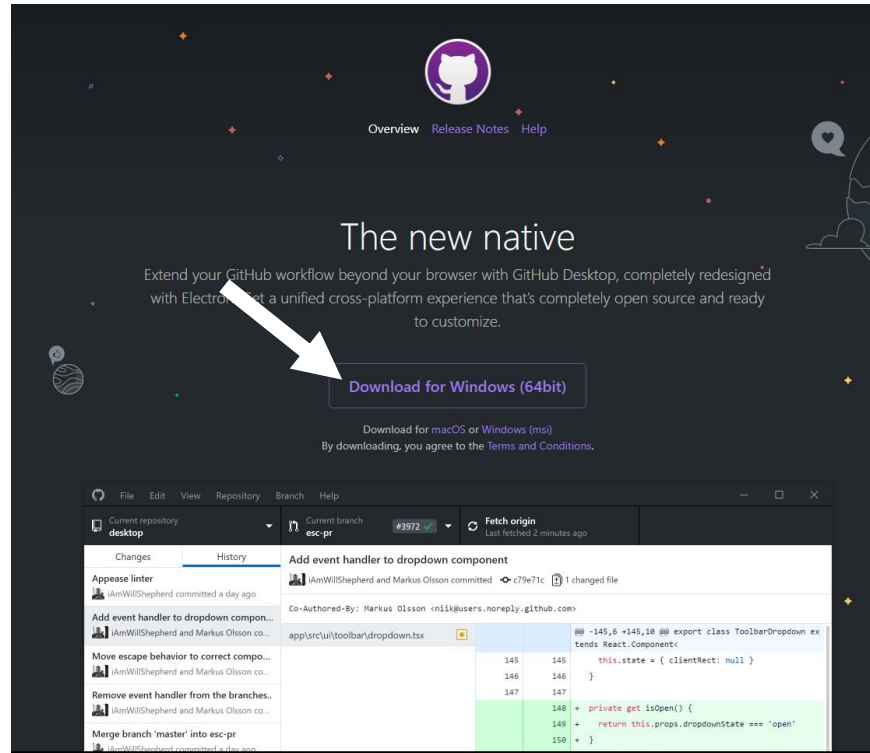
Overview Release Notes Help

The new native

Extend your GitHub workflow beyond your browser with GitHub Desktop, completely redesigned with Electron. Get a unified cross-platform experience that's completely open source and ready to customize.

Download for Windows (64bit)

Download for macOS or Windows (msi)
By downloading, you agree to the Terms and Conditions.

File Edit View Repository Branch Help

Current repository
desktop

Current branch
esc-pr

#3972

Fetch origin
Last fetched 2 minutes ago

Changes History

Appease linter
iAmWillShepherd committed a day ago

Add event handler to dropdown compon...
iAmWillShepherd and Markus Olsson co...

Move escape behavior to correct compo...
iAmWillShepherd and Markus Olsson co...

Remove event handler from the branches..
iAmWillShepherd and Markus Olsson co...

Merge branch 'master' into esc-pr
iAmWillShepherd committed a day ago

Add event handler to dropdown component
iAmWillShepherd and Markus Olsson committed c79e71c 1 changed file

Co-Authored-By: Markus Olsson <niik@users.noreply.github.com>

app\src\ui\toolbar\dropdown.tsx

@@ -145,6 +145,10 @@ export class ToolbarDropdown extends React.Component<

| 145 | 145 | this.state = { clientRect: null } |
|---|---|---|
| 146 | 146 | } |
| 147 | 147 | |
| | 148 | + private get isOpen() { |
| | 149 | + return this.props.dropdownState === 'open' |
| | 150 | + } |